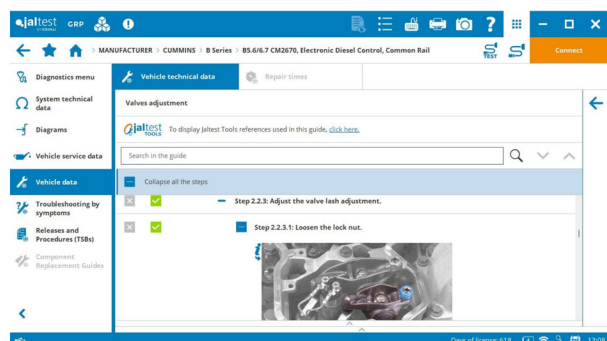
jaltest by COJALI GRP

MANUFACTURER > CUMMINS > B Series > B5.6/6.7 CM2670, Electronic Diesel Control, Common Rail

TEST

Connect

Diagnostics menu

System technical data

Diagrams

Vehicle service data

Vehicle data

Troubleshooting by symptoms

Releases and Procedures (TSBs)

Component Replacement Guides

Vehicle technical data

Repair times

Valves adjustment

jaltest TOOLS To display Jaltest Tools references used in this guide, click here.

Search in the guide

Collapse all the steps

Step 2.2.3: Adjust the valve lash adjustment.

Step 2.2.3.1: Loosen the lock nut.

Days of license: 618

13:08